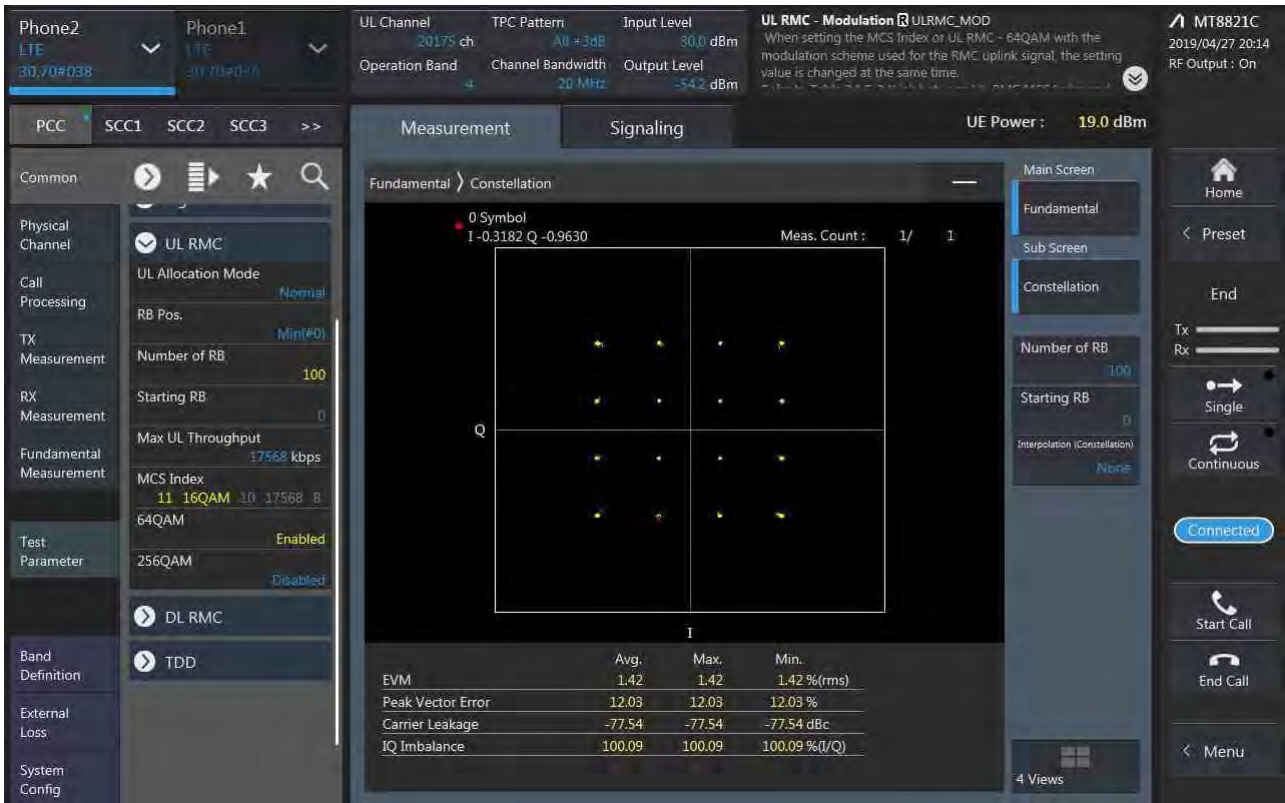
Phone2
LTE
30.70#038

Phone1
LTE
30.70#038

UL Channel
20175 ch
Operation Band
4

TPC Pattern
All +3dB
Channel Bandwidth
20 MHz

Input Level
30.0 dBm
Output Level
-54.2 dBm

UL RMC - Modulation ULRMC_MOD
When setting the MCS Index or UL RMC - 64QAM with the modulation scheme used for the RMC uplink signal, the setting value is changed at the same time.

MT8821C
2019/04/27 20:14
RF Output : On

PCC SCC1 SCC2 SCC3 >>

Measurement
Signaling

UE Power : 19.0 dBm

Common

Physical Channel
Call Processing
TX Measurement
RX Measurement
Fundamental Measurement
Test Parameter
Band Definition
External Loss
System Config

UL RMC
UL Allocation Mode
Normal
RB Pos.
Min(#0)
Number of RB
100
Starting RB
0
Max UL Throughput
17568 kbps
MCS Index
11 16QAM 10 17568 8
64QAM
Enabled
256QAM
Disabled

DL RMC
TDD

Fundamental 〉 Constellation

0 Symbol
I -0.3182 Q -0.9630
Meas. Count : 1/ 1

Q
I

| | Avg. | Max. | Min. |
|---|---|---|---|
| EVM | 1.42 | 1.42 | 1.42 %(rms) |
| Peak Vector Error | 12.03 | 12.03 | 12.03 % |
| Carrier Leakage | -77.54 | -77.54 | -77.54 dBc |
| IQ Imbalance | 100.09 | 100.09 | 100.09 %(I/Q) |

Main Screen
Fundamental
Sub Screen
Constellation
Number of RB
100
Starting RB
0
Interpolation (Constellation)
None

4 Views

Home
Preset
End
Tx
Rx
Single
Continuous
Connected
Start Call
End Call
Menu